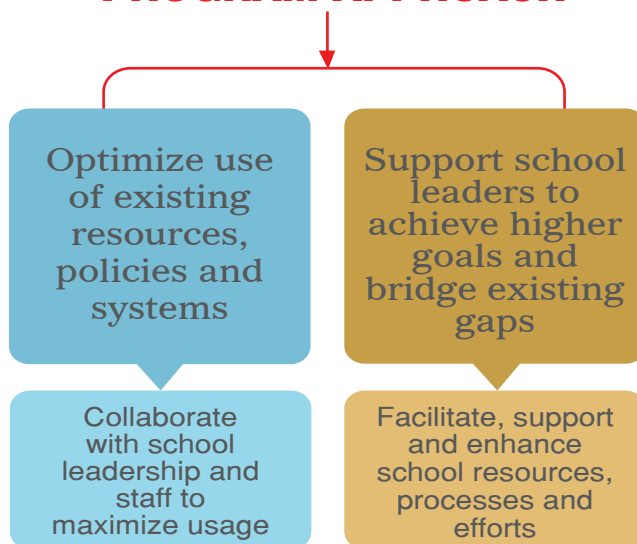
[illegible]

Optimize use of existing resources, policies and systems

Support school leaders to achieve higher goals and bridge existing gaps

Collaborate with school leadership and staff to maximize usage

Facilitate, support and enhance school resources, processes and efforts